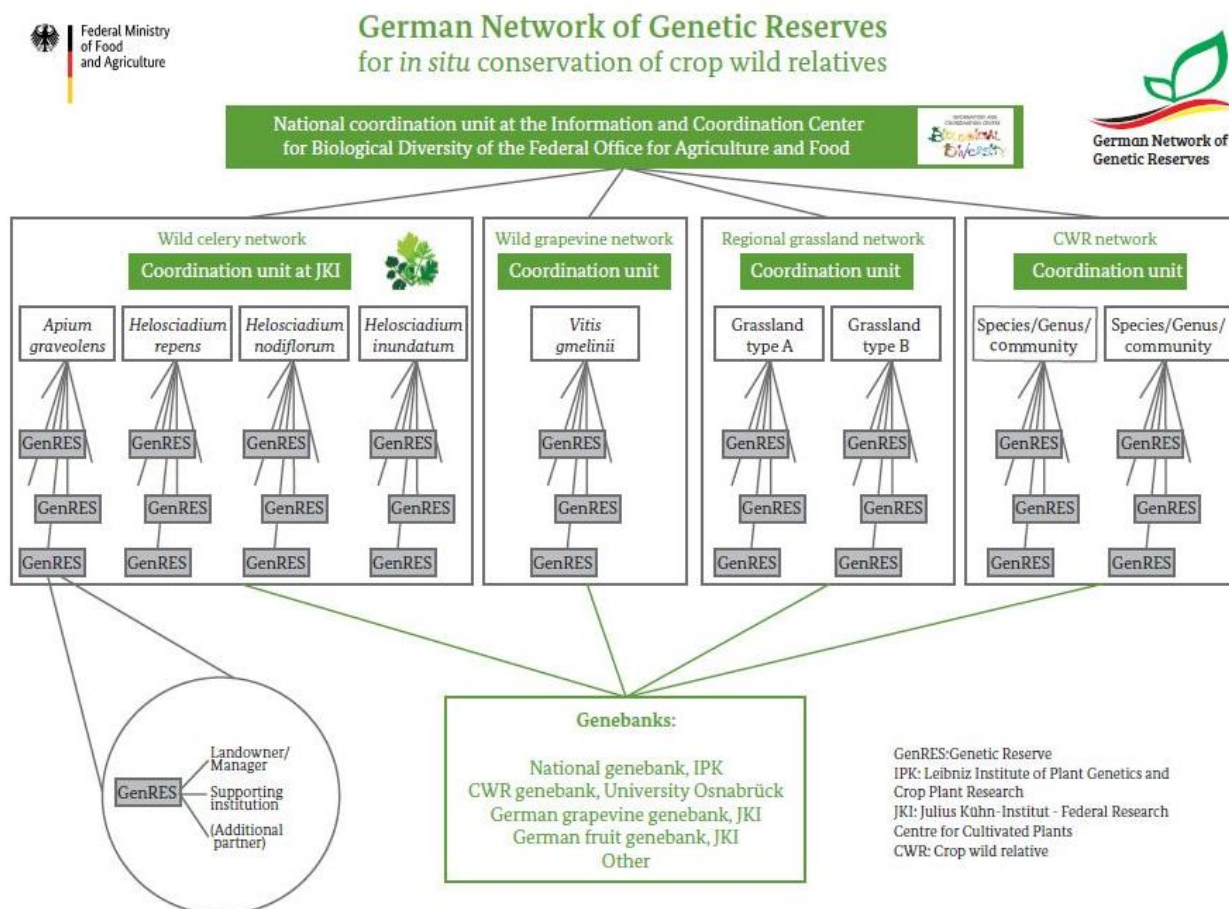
Federal Ministry of Food and Agriculture

German Network of Genetic Reserves
for *in situ* conservation of crop wild relatives

German Network of Genetic Reserves

National coordination unit at the Information and Coordination Center for Biological Diversity of the Federal Office for Agriculture and Food

Information and Coordination Center Biological Diversity

Wild celery network
Coordination unit at JKI

*Apium graveolens*
GenRES
GenRES
GenRES

*Helosciadium repens*
GenRES
GenRES
GenRES

*Helosciadium nodiflorum*
GenRES
GenRES
GenRES

*Helosciadium inundatum*
GenRES
GenRES
GenRES

Wild grapevine network
Coordination unit

*Vitis gmelinii*
GenRES
GenRES
GenRES

Regional grassland network
Coordination unit

Grassland type A
GenRES
GenRES
GenRES

Grassland type B
GenRES
GenRES
GenRES

CWR network
Coordination unit

Species/Genus/ community
GenRES
GenRES
GenRES

Species/Genus/ community
GenRES
GenRES
GenRES

GenRES
Landowner/ Manager
Supporting institution
(Additional partner)

Genebanks:

National genebank, IPK
CWR genebank, University Osnabrück
German grapevine genebank, JKI
German fruit genebank, JKI
Other

GenRES:Genetic Reserve
IPK: Leibniz Institute of Plant Genetics and Crop Plant Research
JKI: Julius Kühn-Institut - Federal Research Centre for Cultivated Plants
CWR: Crop wild relative